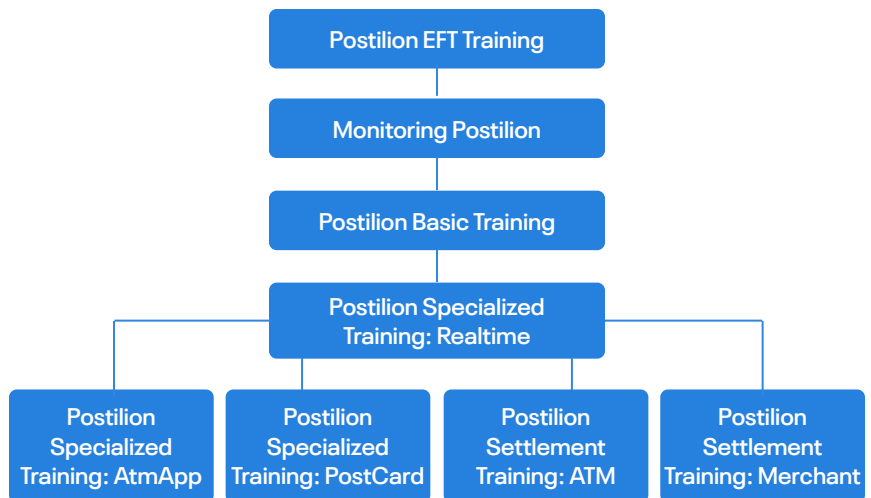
Postilion EFT Training

Monitoring Postilion

Postilion Basic Training

Postilion Specialized Training: Realtime

Postilion Specialized Training: AtmApp

Postilion Specialized Training: PostCard

Postilion Settlement Training: ATM

Postilion Settlement Training: Merchant